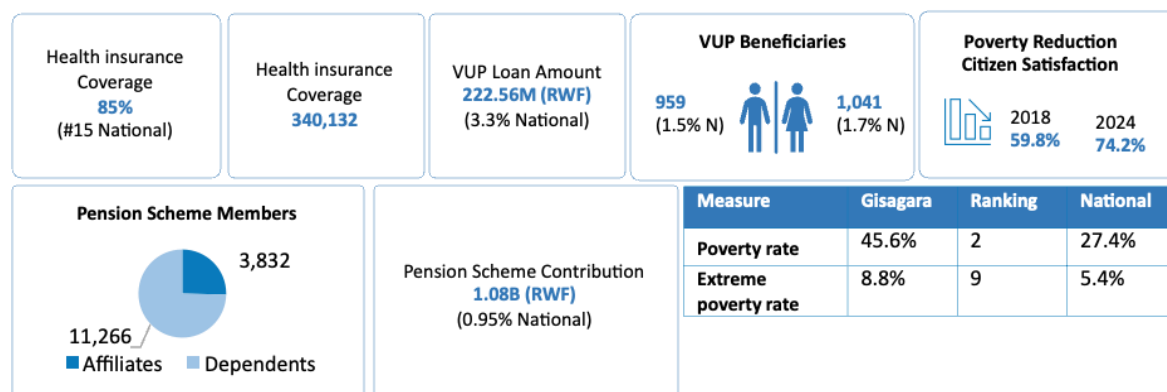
Health insurance Coverage
85%
(#15 National)

Health insurance Coverage
340,132

VUP Loan Amount
222.56M (RWF)
(3.3% National)

VUP Beneficiaries
959
(1.5% N)
1,041
(1.7% N)

Poverty Reduction Citizen Satisfaction
2018
59.8%
2024
74.2%

Pension Scheme Members
3,832
11,266
Affiliates Dependents

Pension Scheme Contribution
1.08B (RWF)
(0.95% National)

| Measure | Gisagara | Ranking | National |
|---|---|---|---|
| Poverty rate | 45.6% | 2 | 27.4% |
| Extreme poverty rate | 8.8% | 9 | 5.4% |